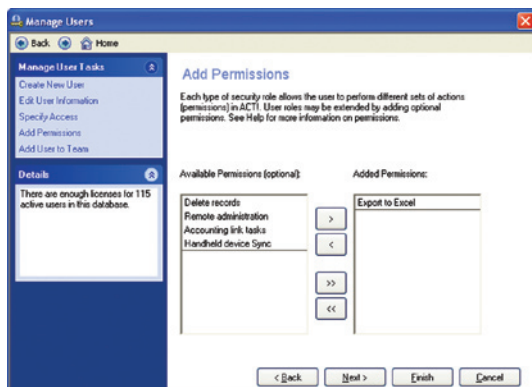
Manage Users

Back Home

Manage User Tasks

Create New User
Edit User Information
Specify Access
Add Permissions
Add User to Team

Details

There are enough licenses for 115 active users in this database.

Add Permissions

Each type of security role allows the user to perform different sets of actions (permissions) in ACT!. User roles may be extended by adding optional permissions. See Help for more information on permissions.

Available Permissions (optional):

Delete records
Remote administration
Accounting link tasks
Handheld device Sync

Added Permissions:

Export to Excel

>
<
>>
<<

< Back
Next >
Finish
Cancel